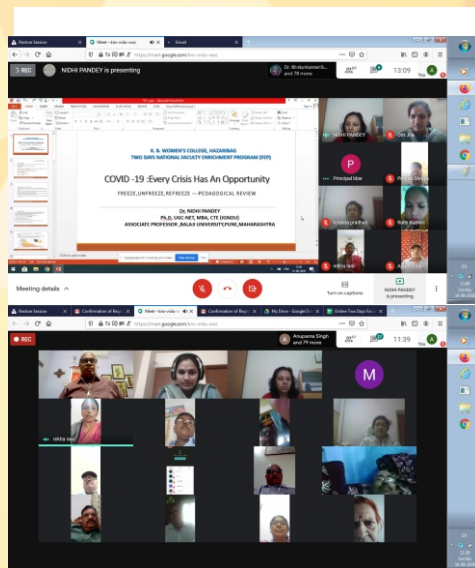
REC NIDHI PANDEY is presenting

Dr. Shilpi... and 79 more

13:09

K. B. WOMEN'S COLLEGE, HAZARIBAG
TWO DAYS NATIONAL FACULTY ENRICHMENT PROGRAM (FEP)

COVID -19 :Every Crisis Has An Opportunity

FREEZE,UNFREEZE,REFREEZE ---PEDAGOGICAL REVIEW

Dr. NIDHI PANDEY
Ph.D, UGC-NET, MBA, CTE (IGNOU)
ASSOCIATE PROFESSOR,BALAJI UNIVERSITY,PUNE,MAHARASHTRA

NIDHI PANDEY

Principal kbw

Meeting details

Turn on captions

NIDHI PANDEY is presenting

REC

Anupama Singh and 79 more

11:39

M

nikha sas